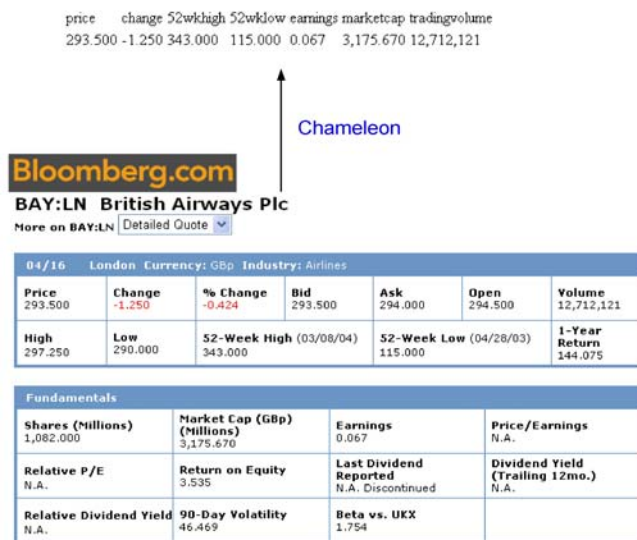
| price | change | 52wkhigh | 52wklow | earnings | marketcap | tradingvolume |
|---|---|---|---|---|---|---|
| 293.500 | -1.250 | 343.000 | 115.000 | 0.067 | 3,175.670 | 12,712,121 |

Chameleon

Bloomberg.com

BAY:LN British Airways Plc

More on BAY:LN Detailed Quote

04/16 London Currency: GBp Industry: Airlines

| Price 293.500 | Change -1.250 | % Change -0.424 | Bid 293.500 | Ask 294.000 | Open 294.500 | Volume 12,712,121 |
|---|---|---|---|---|---|---|
| High 297.250 | Low 290.000 | 52-Week High (03/08/04) 343.000 | | 52-Week Low (04/28/03) 115.000 | | 1-Year Return 144.075 |

Fundamentals

| Shares (Millions) 1,082.000 | Market Cap (GBp) (Millions) 3,175.670 | Earnings 0.067 | Price/Earnings N.A. |
|---|---|---|---|
| Relative P/E N.A. | Return on Equity 3.535 | Last Dividend Reported N.A. Discontinued | Dividend Yield (Trailing 12mo.) N.A. |
| Relative Dividend Yield N.A. | 90-Day Volatility 46.469 | Beta vs. UKX 1.754 | |